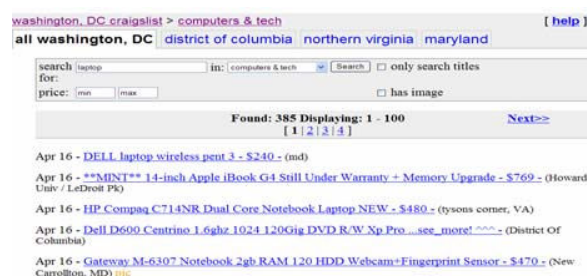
washington, DC craigslist > computers & tech

[ help ]

all washington, DC | district of columbia | northern virginia | maryland

search for: laptop in: computers & tech Search only search titles

price: min max has image

Found: 385 Displaying: 1 - 100

[ 1 | 2 | 3 | 4 ]

Next>>

Apr 16 - DELL laptop wireless pent 3 - $240 - (md)

Apr 16 - **MINT** 14-inch Apple iBook G4 Still Under Warranty + Memory Upgrade - $769 - (Howard Univ / LeDroit Pk)

Apr 16 - HP Compaq C714NR Dual Core Notebook Laptop NEW - $480 - (tysons corner, VA)

Apr 16 - Dell D600 Centrino 1.6ghz 1024 120Gig DVD R/W Xp Pro ...see_more! ^^^ - (District Of Columbia)

Apr 16 - Gateway M-6307 Notebook 2gb RAM 120 HDD Webcam+Fingerprint Sensor - $470 - (New Carrollton, MD) pic